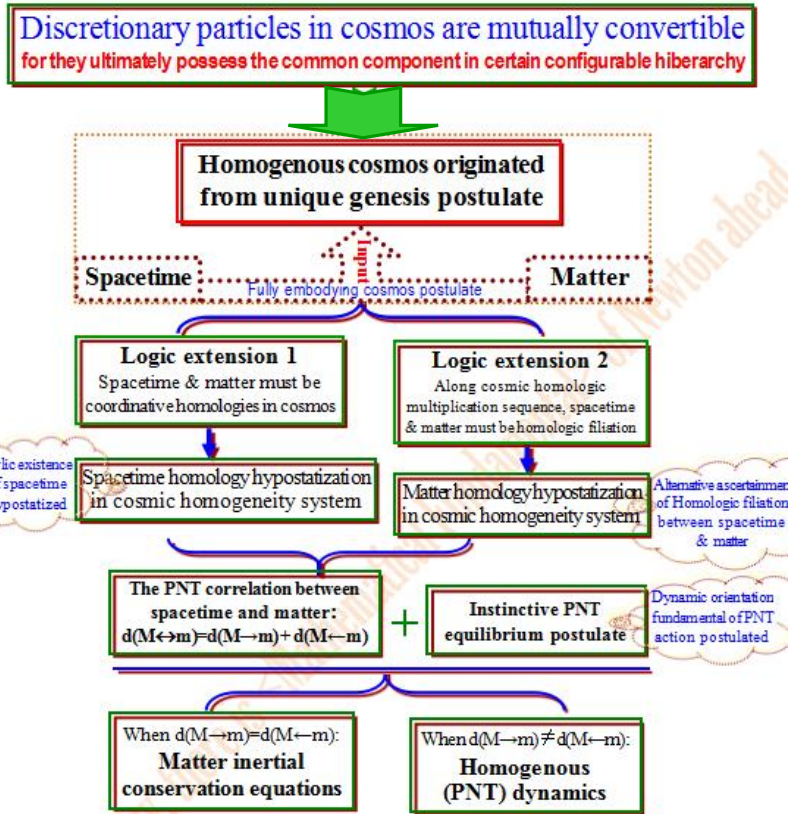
Discretionary particles in cosmos are mutually convertible

for they ultimately possess the common component in certain configurable hiberarchy

Homogenous cosmos originated from unique genesis postulate

Input

Spacetime

Matter

Fully embodying cosmos postulate

Logic extension 1

Spacetime & matter must be coordinative homologies in cosmos

Logic extension 2

Along cosmic homologic multiplication sequence, spacetime & matter must be homologic filiation

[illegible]lic existence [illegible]f spacetime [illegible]ypostatized

Spacetime homology hypostatization in cosmic homogeneity system

Matter homology hypostatization in cosmic homogeneity system

Alternative ascertainmen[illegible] of Homologic filiation between spacetime & matter

The PNT correlation between spacetime and matter: $d(M\leftrightarrow m)=d(M\rightarrow m)+d(M\leftarrow m)$

+

Instinctive PNT equilibrium postulate

Dynamic orientation fundamental of PNT action postulated

When $d(M\rightarrow m)=d(M\leftarrow m)$: Matter inertial conservation equations

When $d(M\rightarrow m)\neq d(M\leftarrow m)$: Homogenous (PNT) dynamics

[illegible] Newton ahead